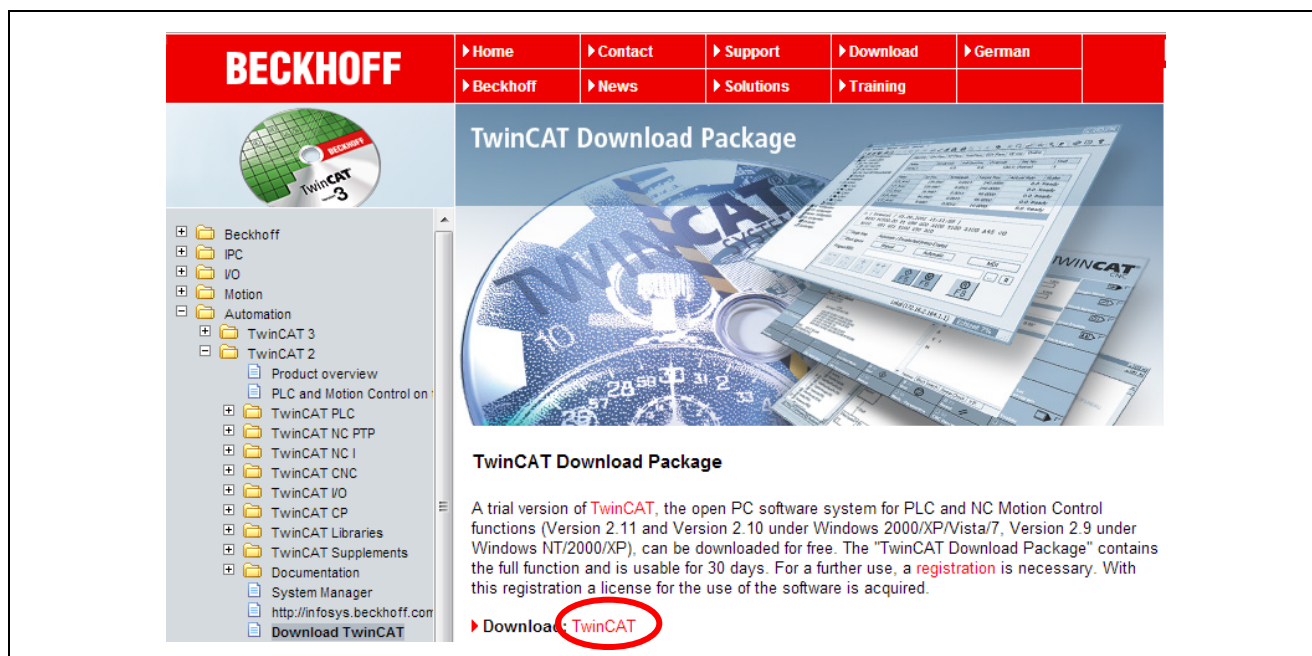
BECKHOFF

Home | Contact | Support | Download | German
Beckhoff | News | Solutions | Training

BECKHOFF
TwinCAT 3

TwinCAT Download Package

Beckhoff
IPC
I/O
Motion
Automation
TwinCAT 3
TwinCAT 2
Product overview
PLC and Motion Control on
TwinCAT PLC
TwinCAT NC PTP
TwinCAT NC I
TwinCAT CNC
TwinCAT I/O
TwinCAT CP
TwinCAT Libraries
TwinCAT Supplements
Documentation
System Manager
http://infosys.beckhoff.com
Download TwinCAT

TwinCAT Download Package

A trial version of TwinCAT, the open PC software system for PLC and NC Motion Control functions (Version 2.11 and Version 2.10 under Windows 2000/XP/Vista/7, Version 2.9 under Windows NT/2000/XP), can be downloaded for free. The "TwinCAT Download Package" contains the full function and is usable for 30 days. For a further use, a registration is necessary. With this registration a license for the use of the software is acquired.

Download: TwinCAT